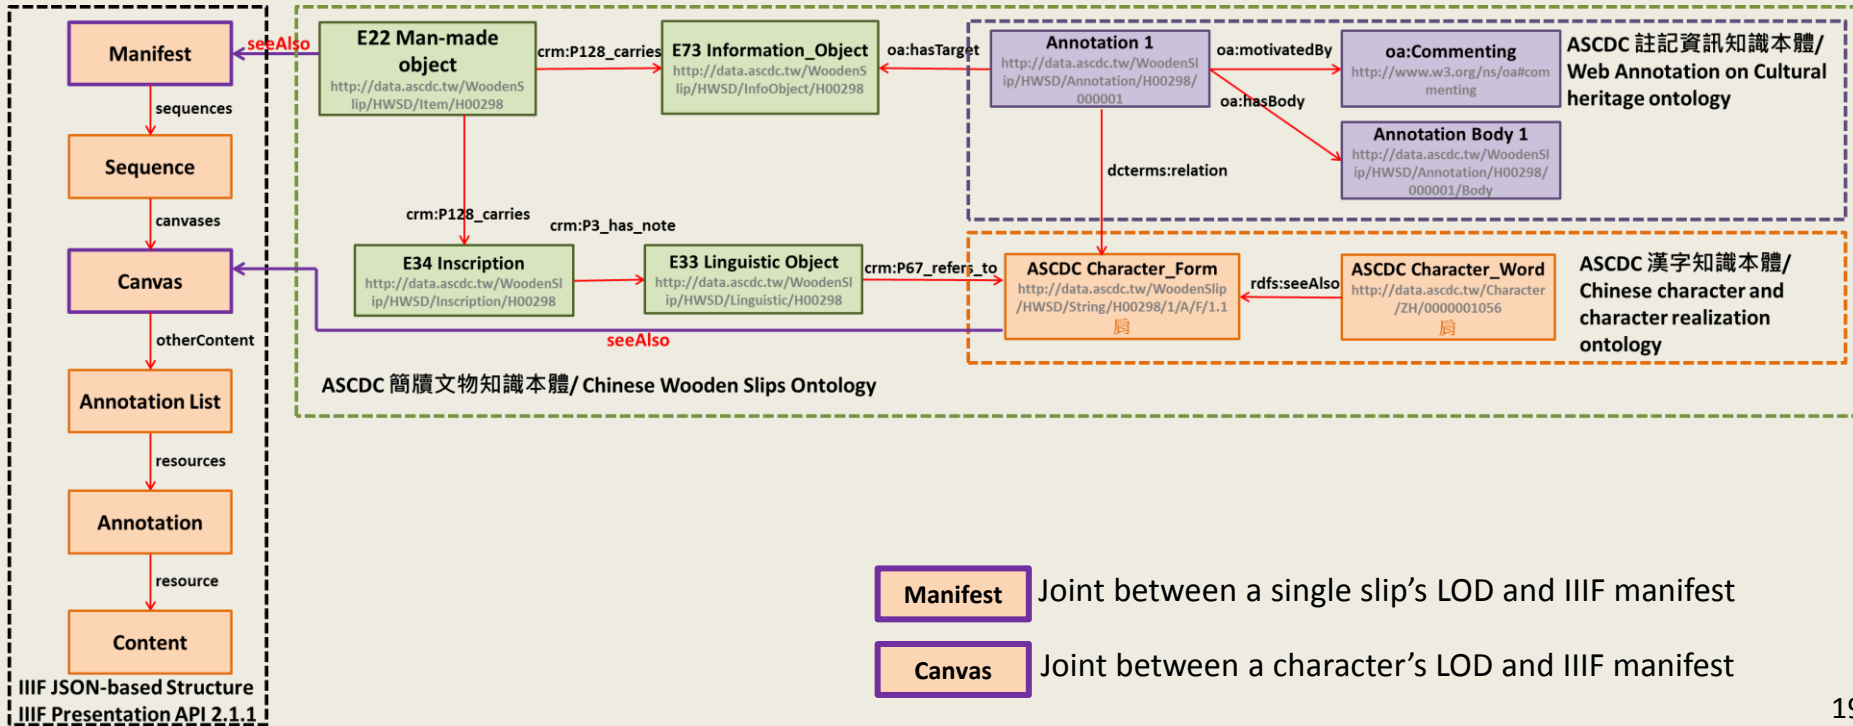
Manifest

seeAlso

sequences

Sequence

canvases

Canvas

otherContent

Annotation List

resources

Annotation

resource

Content

IIIF JSON-based Structure
IIIF Presentation API 2.1.1

E22 Man-made object
http://data.ascdc.tw/WoodenSlip/HWSD/Item/H00298

crm:P128_carries

E73 Information_Object
http://data.ascdc.tw/WoodenSlip/HWSD/InfoObject/H00298

oa:hasTarget

Annotation 1
http://data.ascdc.tw/WoodenSlip/HWSD/Annotation/H00298/000001

oa:motivatedBy

oa:Commenting
http://www.w3.org/ns/oa#commenting

ASCDC 註記資訊知識本體/ Web Annotation on Cultural heritage ontology

oa:hasBody

Annotation Body 1
http://data.ascdc.tw/WoodenSlip/HWSD/Annotation/H00298/000001/Body

dcterms:relation

crm:P128_carries

crm:P3_has_note

E34 Inscription
http://data.ascdc.tw/WoodenSlip/HWSD/Inscription/H00298

E33 Linguistic Object
http://data.ascdc.tw/WoodenSlip/HWSD/Linguistic/H00298

crm:P67_refers_to

ASCDC Character_Form
http://data.ascdc.tw/WoodenSlip/HWSD/String/H00298/1/A/F/1.1
肩

rdfs:seeAlso

ASCDC Character_Word
http://data.ascdc.tw/Character/ZH/0000001056
肩

ASCDC 漢字知識本體/ Chinese character and character realization ontology

seeAlso

ASCDC 簡牘文物知識本體/ Chinese Wooden Slips Ontology

Manifest Joint between a single slip's LOD and IIIF manifest

Canvas Joint between a character's LOD and IIIF manifest

19